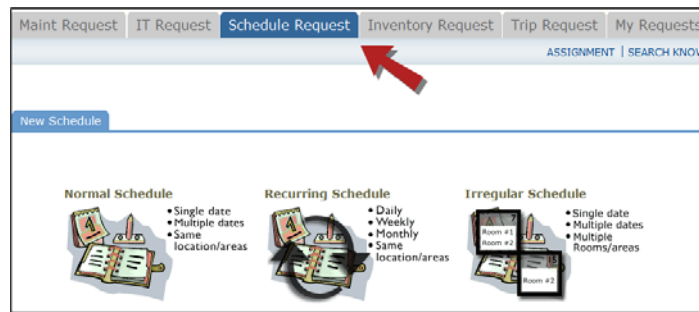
Maint Request | IT Request | Schedule Request | Inventory Request | Trip Request | My Requests

ASSIGNMENT | SEARCH KNOV

New Schedule

Normal Schedule
•Single date
•Multiple dates
•Same location/areas

Recurring Schedule
•Daily
•Weekly
•Monthly
•Same location/areas

Irregular Schedule
Room #1
Room #2
Room #2
•Single date
•Multiple dates
•Multiple Rooms/areas